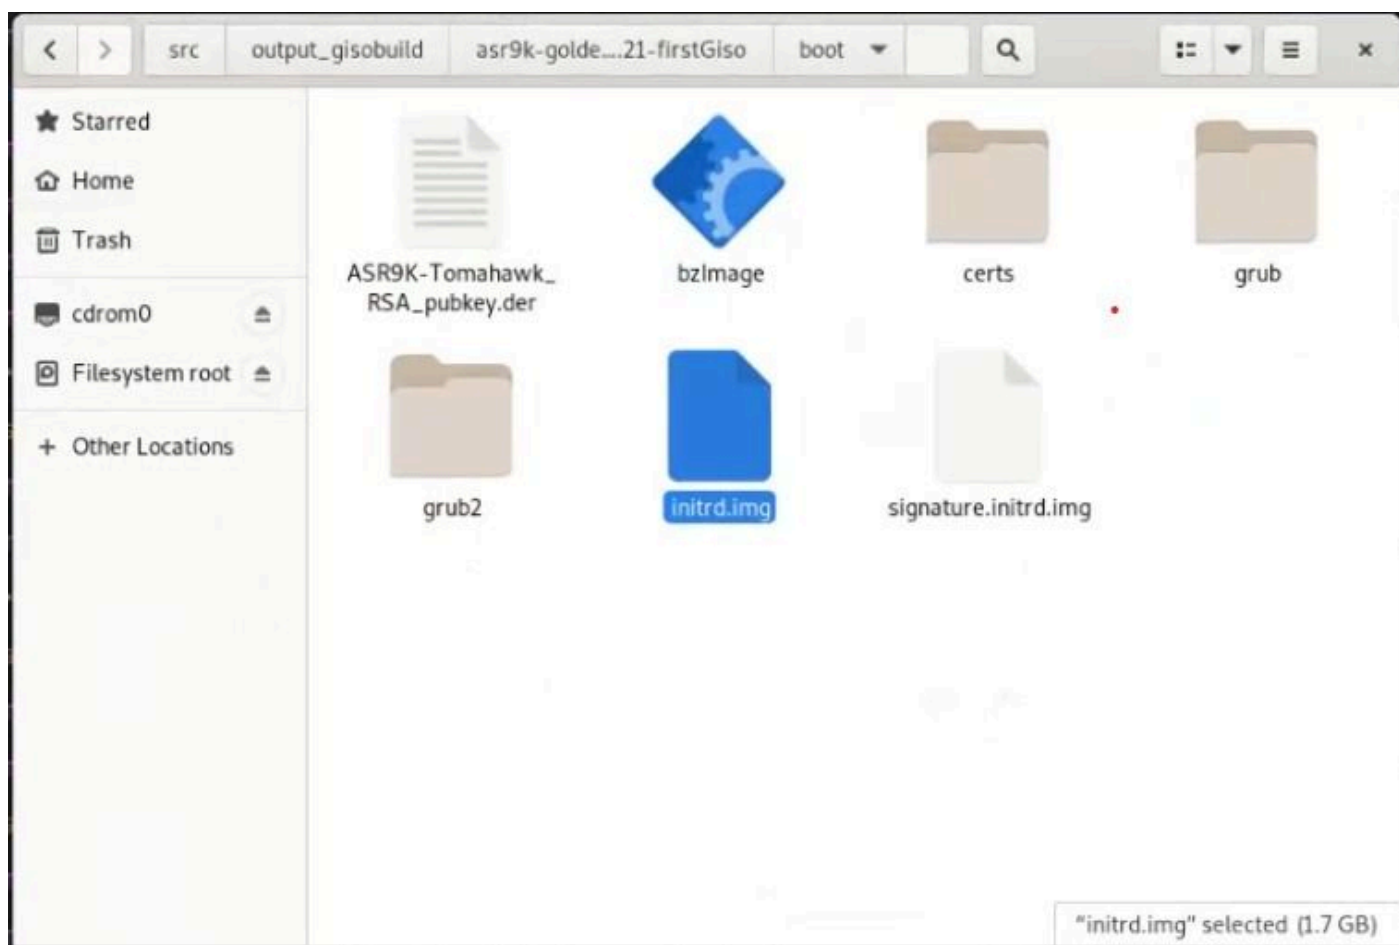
src output_gisobuild asr9k-golde....21-firstGiso boot

Starred
Home
Trash
cdrom0
Filesystem root
+ Other Locations

ASR9K-Tomahawk_RSA_pubkey.der
bzImage
certs
grub
grub2
initrd.img
signature.initrd.img

"initrd.img" selected (1.7 GB)